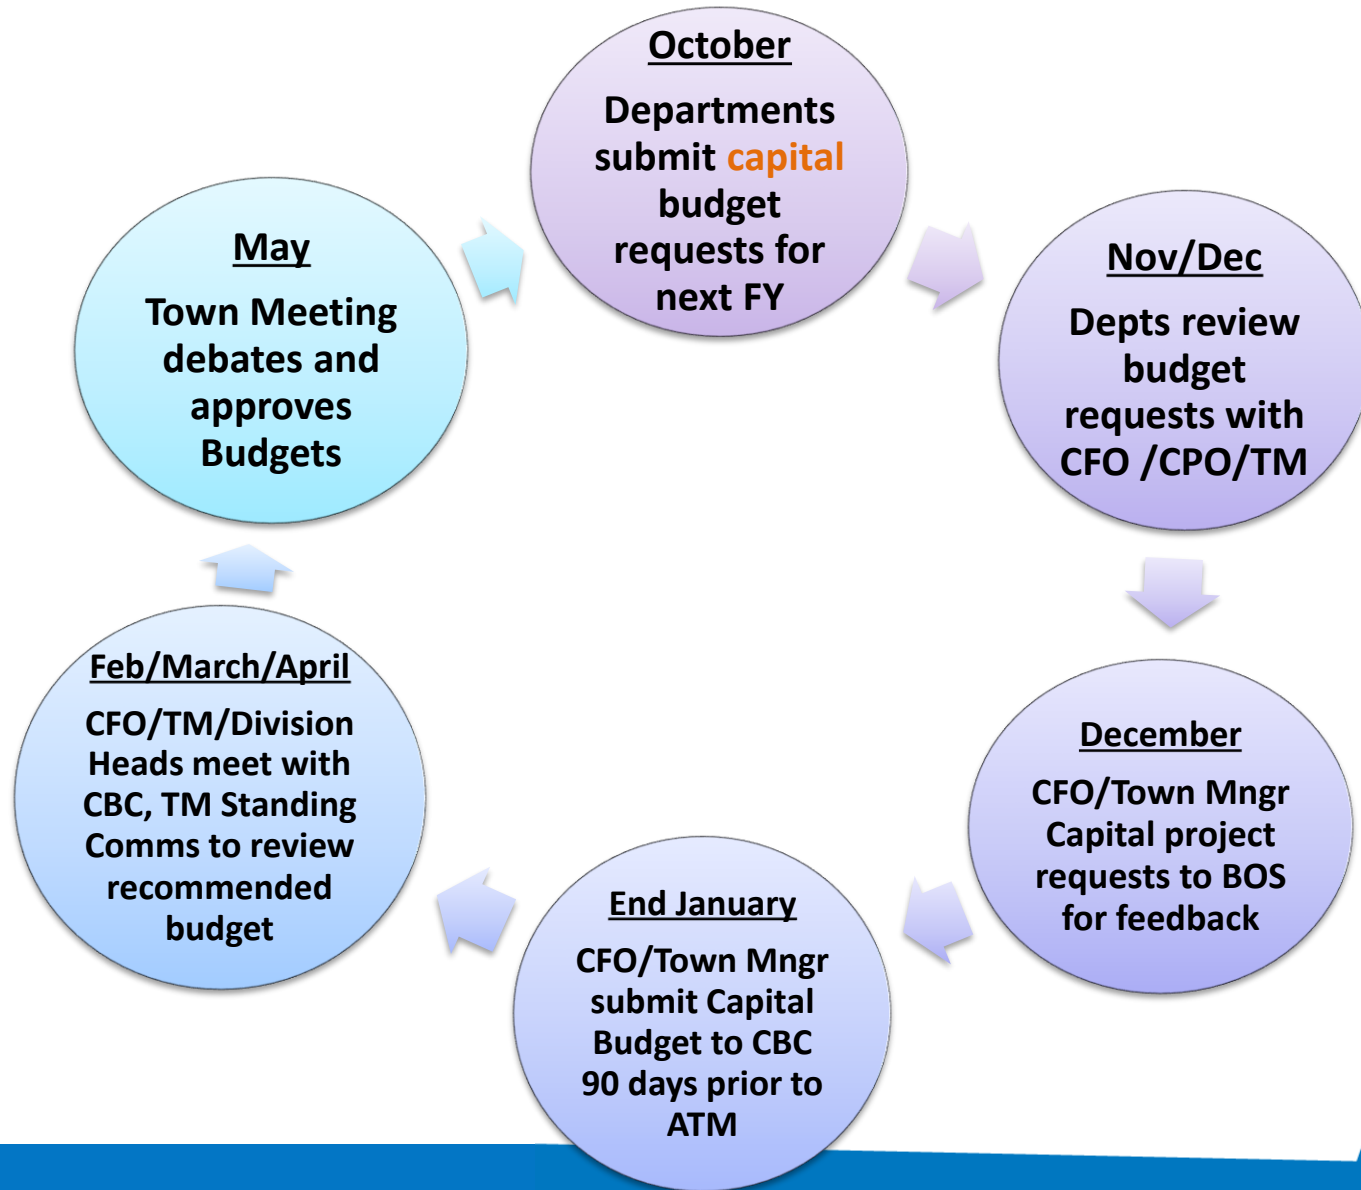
October

Departments submit capital budget requests for next FY

Nov/Dec

Depts review budget requests with CFO /CPO/TM

December

CFO/Town Mngr Capital project requests to BOS for feedback

End January

CFO/Town Mngr submit Capital Budget to CBC 90 days prior to ATM

Feb/March/April

CFO/TM/Division Heads meet with CBC, TM Standing Comms to review recommended budget

May

Town Meeting debates and approves Budgets